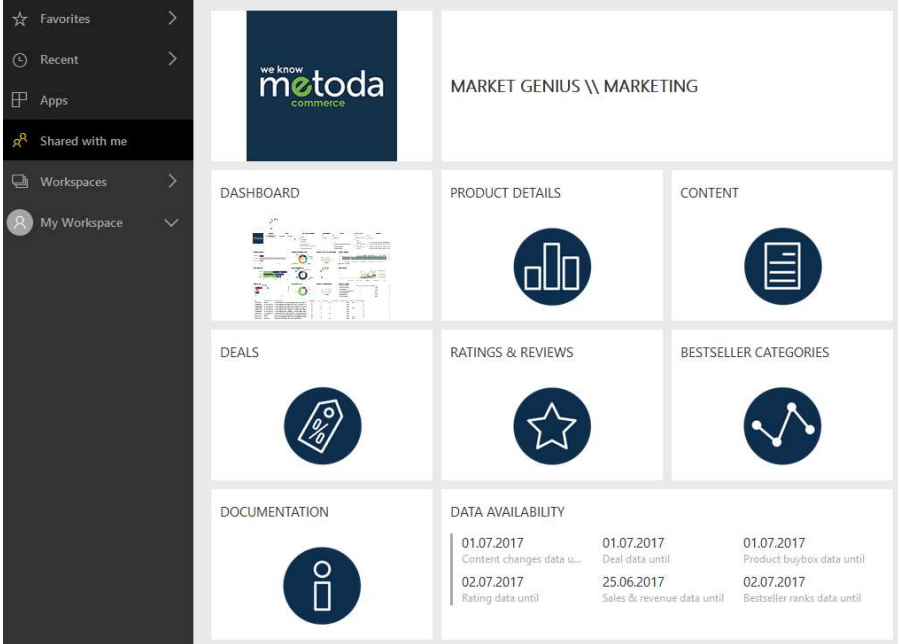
Favorites

Recent

Apps

Shared with me

Workspaces

My Workspace

we know metoda commerce

MARKET GENIUS \\ MARKETING

DASHBOARD

PRODUCT DETAILS

CONTENT

DEALS

RATINGS & REVIEWS

BESTSELLER CATEGORIES

DOCUMENTATION

DATA AVAILABILITY

01.07.2017
Content changes data u...

01.07.2017
Deal data until

01.07.2017
Product buybox data until

02.07.2017
Rating data until

25.06.2017
Sales & revenue data until

02.07.2017
Bestseller ranks data until